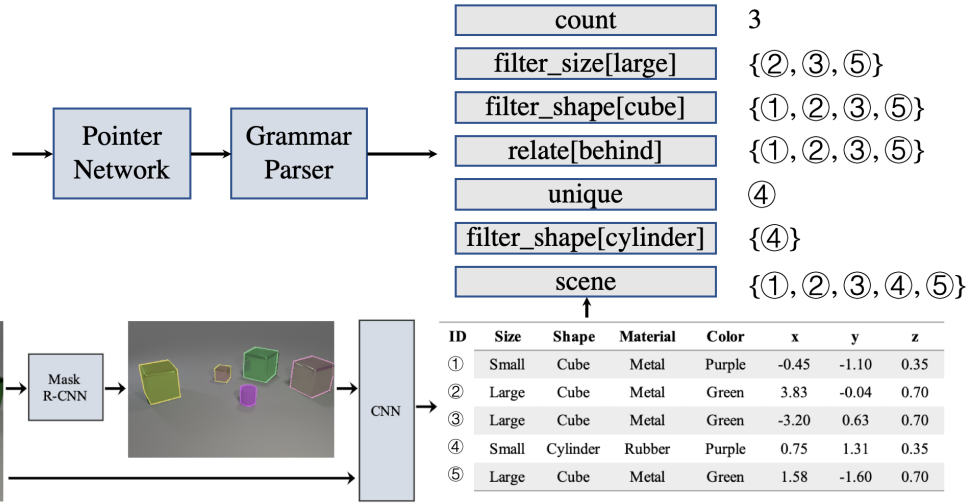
Pointer Network

Grammar Parser

count | 3
filter_size[large] | {②, ③, ⑤}
filter_shape[cube] | {①, ②, ③, ⑤}
relate[behind] | {①, ②, ③, ⑤}
unique | ④
filter_shape[cylinder] | {④}
scene | {①, ②, ③, ④, ⑤}

Mask R-CNN

CNN

| ID | Size | Shape | Material | Color | x | y | z |
|---|---|---|---|---|---|---|---|
| ① | Small | Cube | Metal | Purple | -0.45 | -1.10 | 0.35 |
| ② | Large | Cube | Metal | Green | 3.83 | -0.04 | 0.70 |
| ③ | Large | Cube | Metal | Green | -3.20 | 0.63 | 0.70 |
| ④ | Small | Cylinder | Rubber | Purple | 0.75 | 1.31 | 0.35 |
| ⑤ | Large | Cube | Metal | Green | 1.58 | -1.60 | 0.70 |